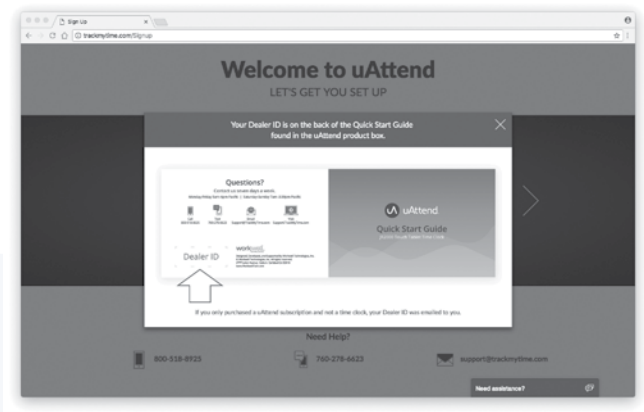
Sign Up

trackmytime.com/Signup

Welcome to uAttend

LET'S GET YOU SET UP

Your Dealer ID is on the back of the Quick Start Guide found in the uAttend product box.

Questions?

Contact us seven days a week.

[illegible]

Dealer ID

workwell

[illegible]

uAttend

Quick Start Guide

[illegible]

If you only purchased a uAttend subscription and not a time clock, your Dealer ID was emailed to you.

Need Help?

800-518-8925

760-278-6623

support@trackmytime.com

Need assistance?